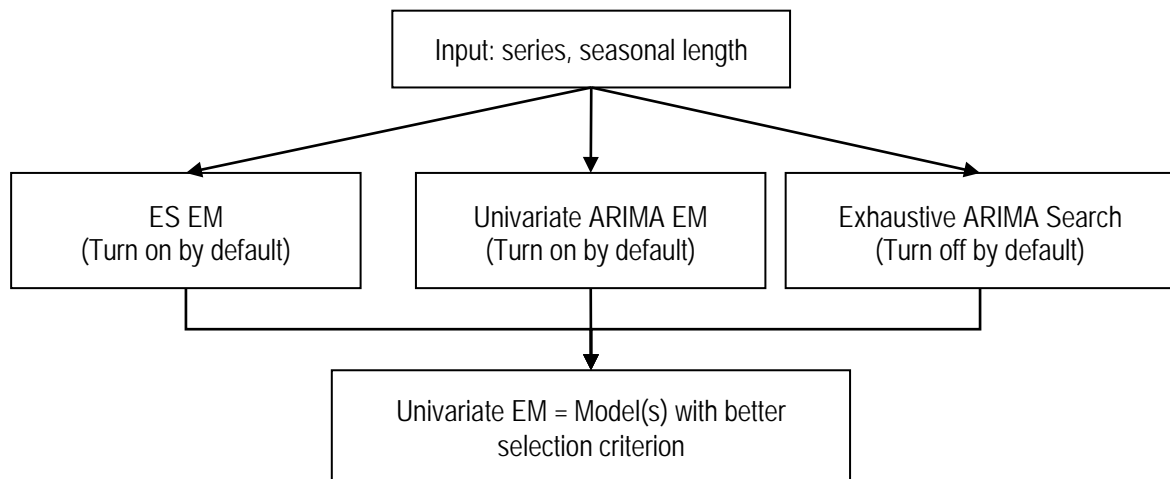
Input: series, seasonal length

ES EM
(Turn on by default)

Univariate ARIMA EM
(Turn on by default)

Exhaustive ARIMA Search
(Turn off by default)

Univariate EM = Model(s) with better selection criterion